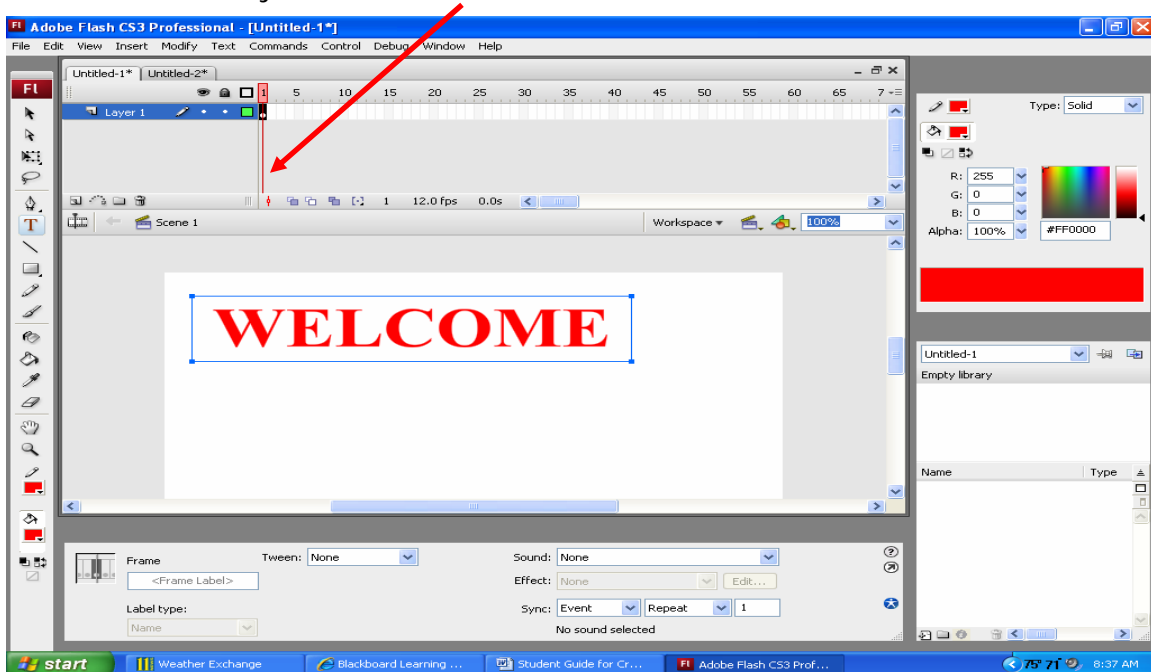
Adobe Flash CS3 Professional - [Untitled-1*]

File Edit View Insert Modify Text Commands Control Debug Window Help

Untitled-1* Untitled-2*

1 5 10 15 20 25 30 35 40 45 50 55 60 65 7

Layer 1

1 12.0 fps 0.0s

Scene 1

Workspace 100%

WELCOME

Type: Solid

R: 255
G: 0
B: 0
Alpha: 100%
#FF0000

Untitled-1
Empty library

Name Type

Frame
<Frame Label>
Label type:
Name

Tween: None

Sound: None
Effect: None Edit...
Sync: Event Repeat 1
No sound selected

start Weather Exchange Blackboard Learning ... Student Guide for Cr... Adobe Flash CS3 Prof... 8:37 AM